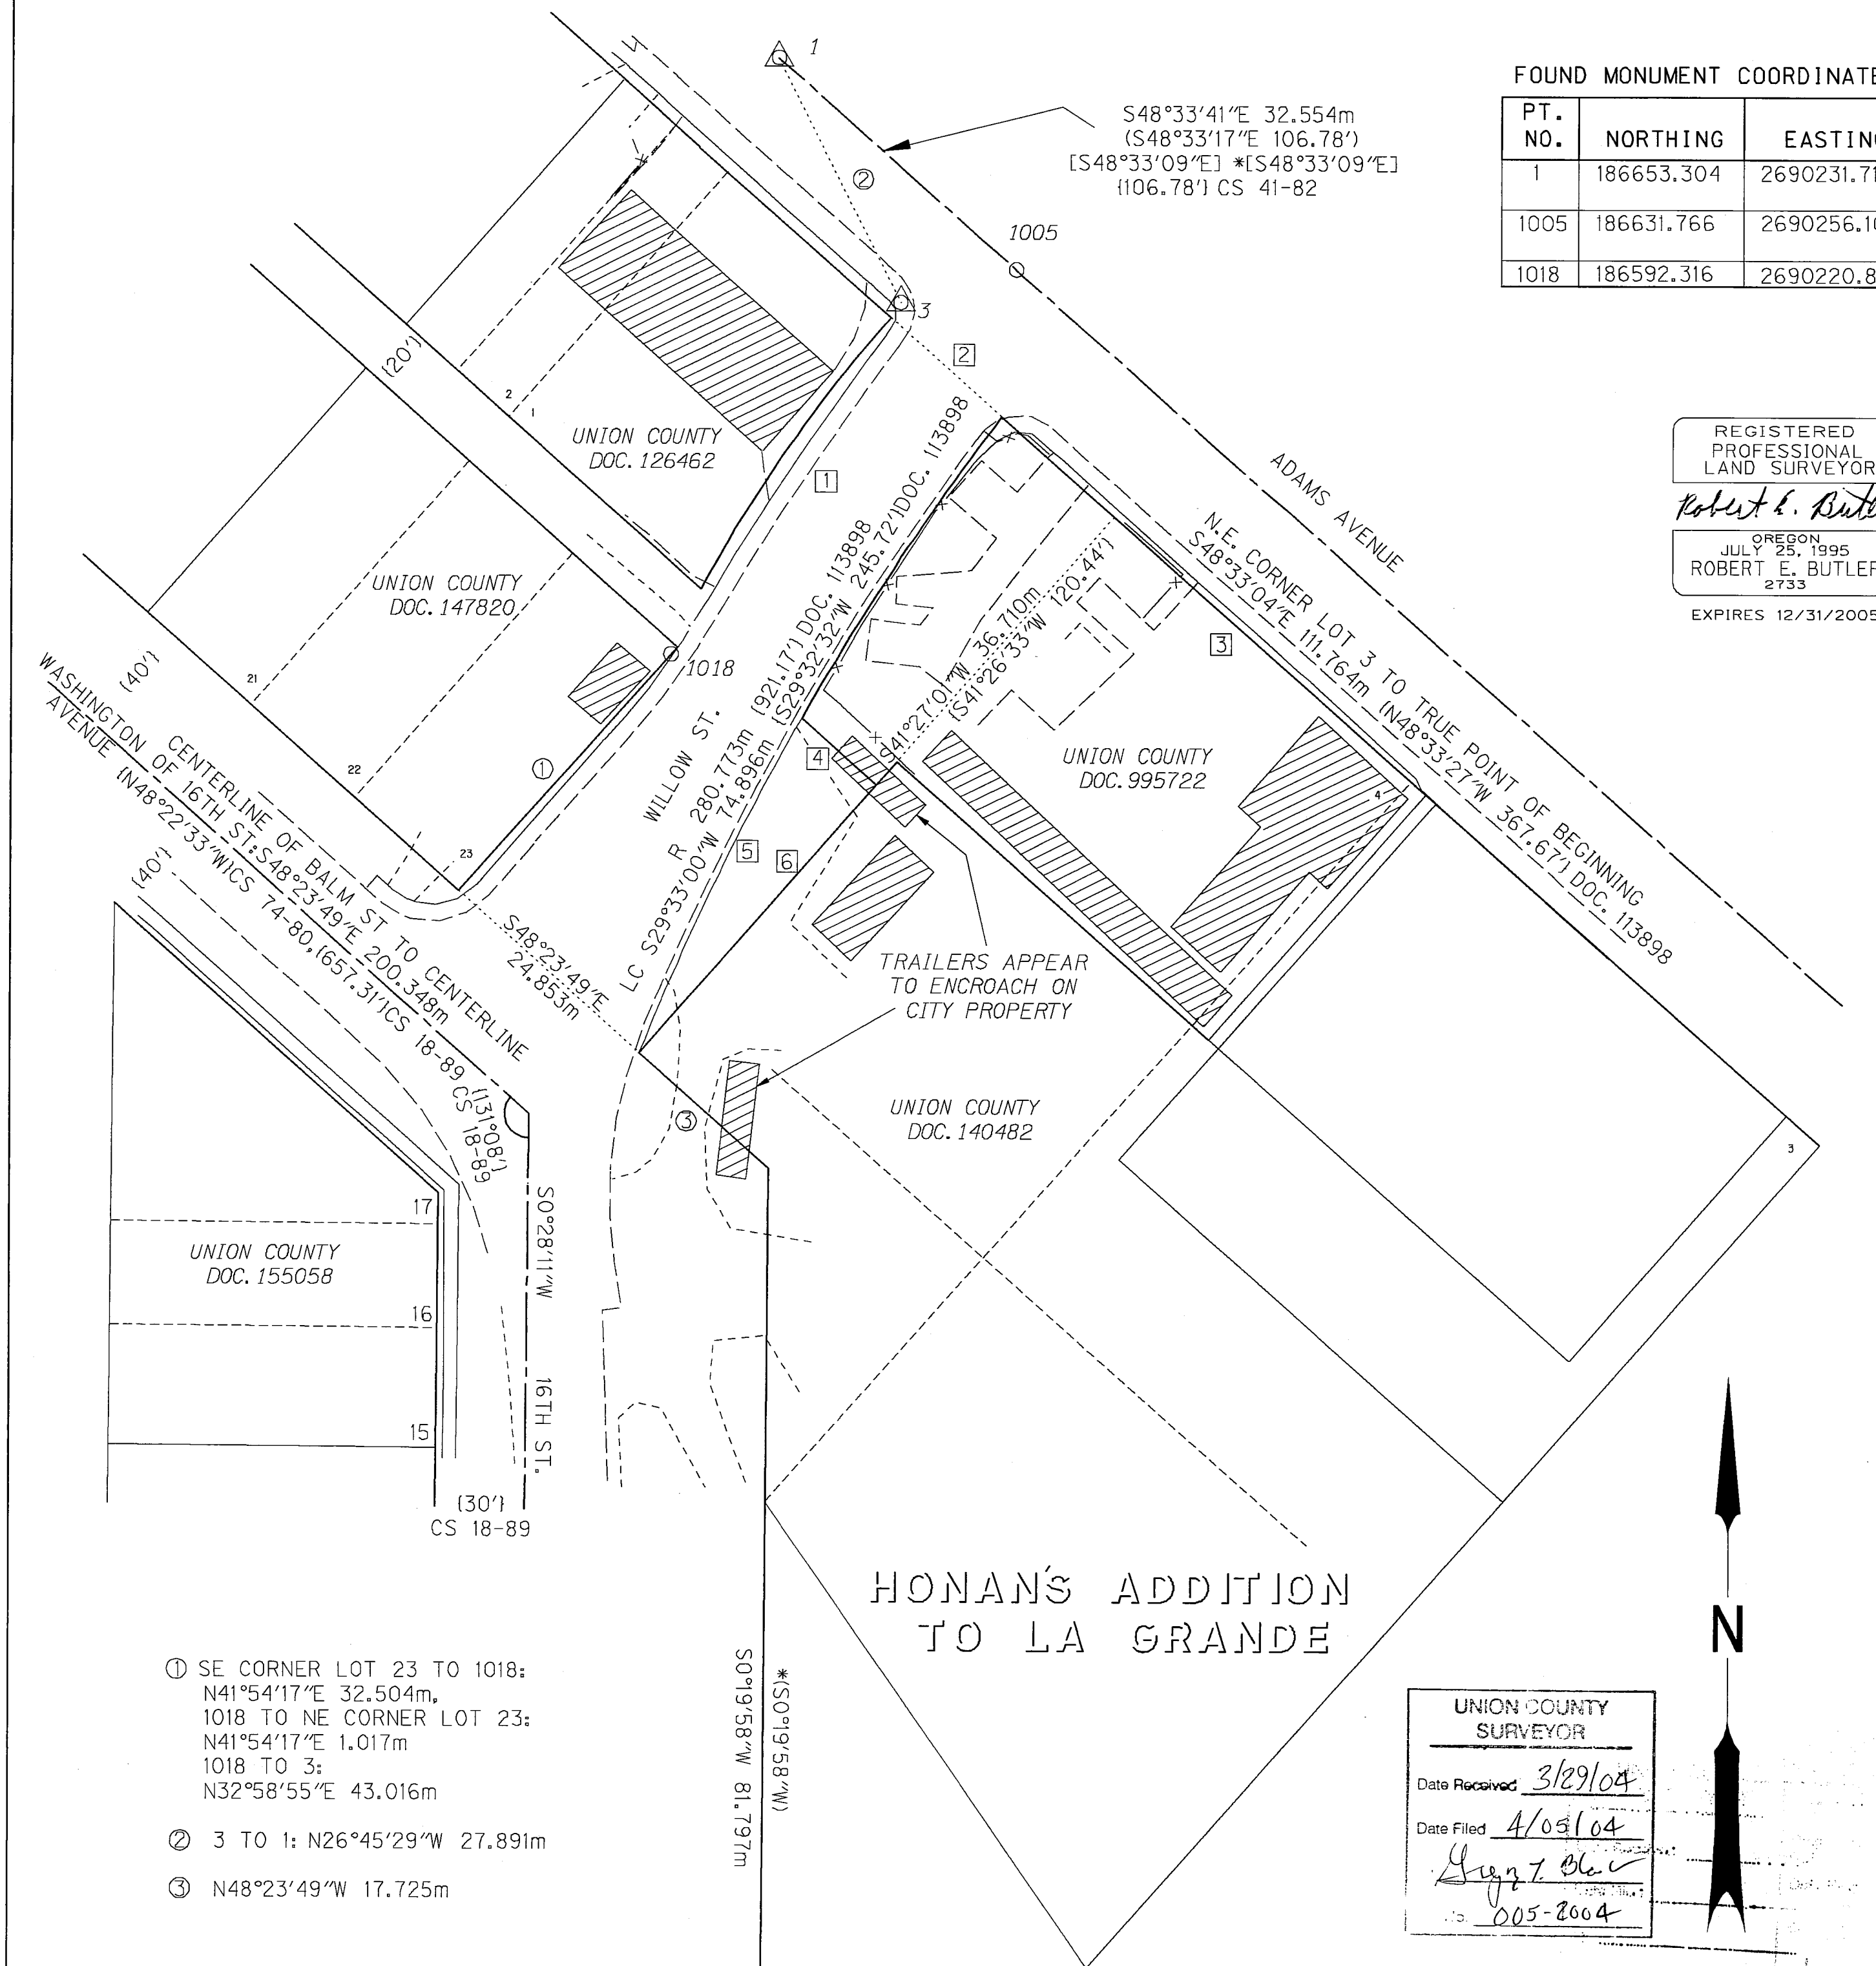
FOUND MONUMENT COORDINATE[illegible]

| PT. NO. | NORTHING | EASTIN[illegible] |
|---|---|---|
| 1 | 186653.304 | 2690231.7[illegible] |
| 1005 | 186631.766 | 2690256.1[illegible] |
| 1018 | 186592.316 | 2690220.8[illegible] |

S48°33′41″E 32.554m
(S48°33′17″E 106.78′)
[S48°33′09″E] *[S48°33′09″E]
{106.78′} CS 41-82

1

2

1005

3

2

1

UNION COUNTY DOC. 126462

(20′)

2

ADAMS AVENUE

REGISTERED PROFESSIONAL LAND SURVEYOR
Robert E. Butl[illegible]
OREGON
JULY 25, 1995
ROBERT E. BUTLE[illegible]
2733
EXPIRES 12/31/2005

UNION COUNTY DOC. 147820

WILLOW ST.

R 280.773m {921.17′} DOC. 113898
LC S29°33′00″W 74.896m {S29°32′32″W 245.72′} DOC. 113898

N.E. CORNER LOT 3 TO TRUE POINT OF BEGINNING
S48°33′04″E 111.764m {N48°33′27″W 367.67′} DOC. 113898

S41°27′01″W 36.710m {S41°26′33″W 120.44′}

3

1018

(40′)

21

22

23

1

4

5

6

UNION COUNTY DOC. 995722

4

WASHINGTON AVENUE

CENTERLINE OF BALM ST TO CENTERLINE OF 16TH ST: S48°23′49″E 200.348m
{N48°22′33″W} CS 74-80, {657.31′} CS 18-89

S48°23′49″E 24.853m

TRAILERS APPEAR TO ENCROACH ON CITY PROPERTY

(40′)

{131.08′} CS 18-89

3

UNION COUNTY DOC. 140482

3

S0°28′11″W

17

UNION COUNTY DOC. 155058

16

16TH ST.

15

{30′} CS 18-89

HONAN'S ADDITION TO LA GRANDE

N

① SE CORNER LOT 23 TO 1018: N41°54′17″E 32.504m, 1018 TO NE CORNER LOT 23: N41°54′17″E 1.017m
1018 TO 3: N32°58′55″E 43.016m

② 3 TO 1: N26°45′29″W 27.891m

③ N48°23′49″W 17.725m

S0°19′58″W 81.797m
*(S0°19′58″W)

UNION COUNTY SURVEYOR
Date Received 3/29/04
Date Filed 4/05/04
Greg T. Bla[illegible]
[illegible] 005-2004